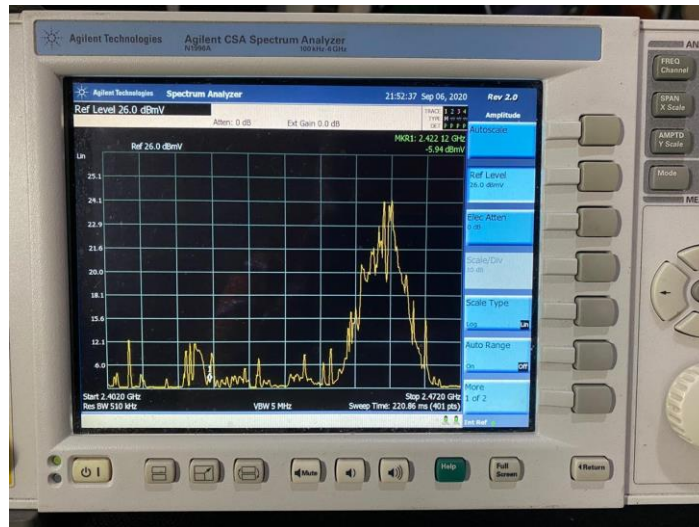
Agilent Technologies Agilent CSA Spectrum Analyzer N1996A 100 kHz-6 GHz

Agilent Technologies Spectrum Analyzer 21:52:37 Sep 06, 2020 Rev 2.0

Ref Level 26.0 dBmV

Atten: 0 dB Ext Gain 0.0 dB

TRACE 1 2 3 4
TYPE
DET

MKR1: 2.422 12 GHz
-5.94 dBmV

Ref 26.0 dBmV

Lin

25.1
24.1
22.9
21.6
20.0
18.1
15.6
12.1
6.0

Start 2.4020 GHz
Res BW 510 kHz
VBW 5 MHz
Stop 2.4720 GHz
Sweep Time: 220.86 ms (401 pts)

Amplitude
Autoscale
Ref Level 26.0 dBmV
Elec Atten 0 dB
Scale/Div 10 dB
Scale Type Log Lin
Auto Range On Off
More 1 of 2
Int Ref

AN
FREQ Channel
SPAN X Scale
AMPTD Y Scale
Mode
ME

Mute
Help
Full Screen
Return